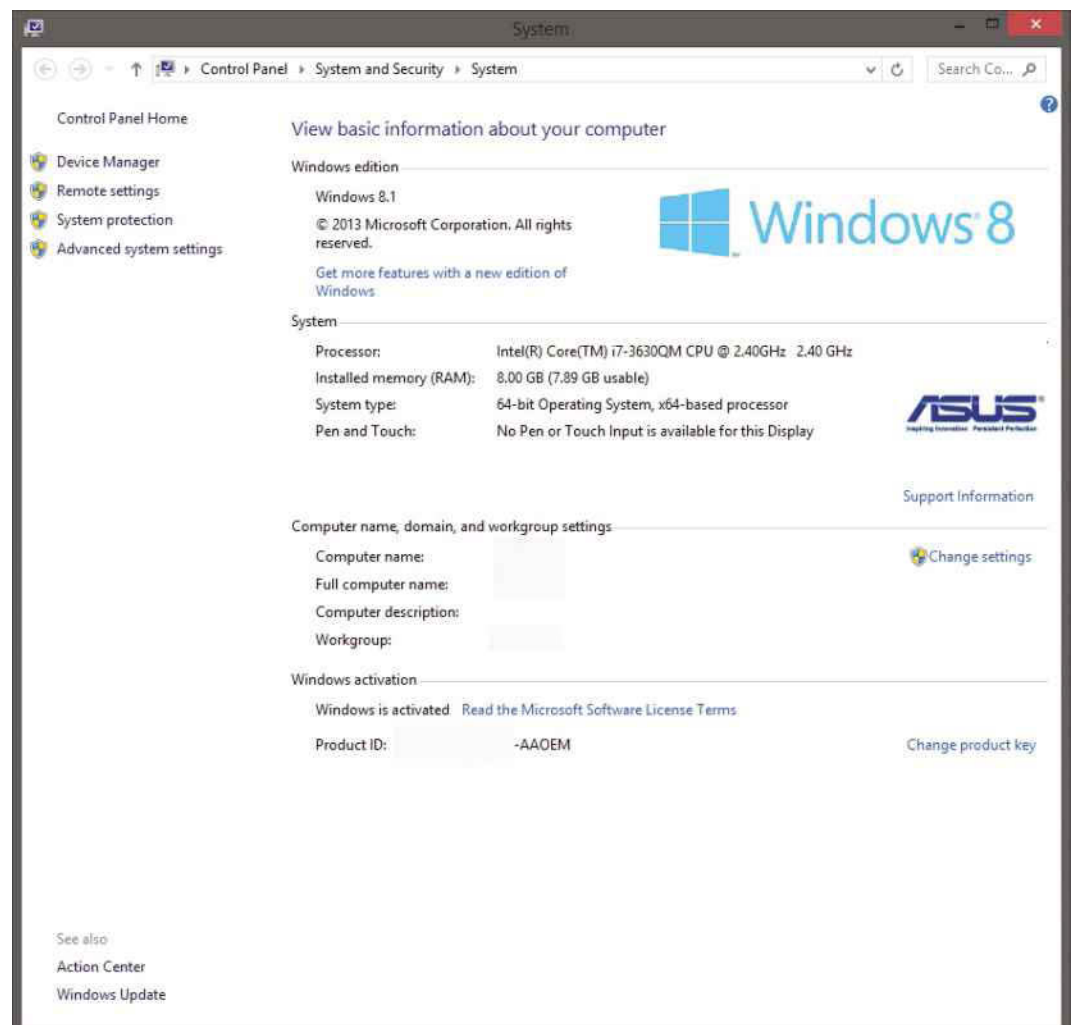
System

Control Panel ▸ System and Security ▸ System

Search Co...

Control Panel Home

Device Manager
Remote settings
System protection
Advanced system settings

View basic information about your computer

Windows edition

Windows 8.1

© 2013 Microsoft Corporation. All rights reserved.

Get more features with a new edition of Windows

Windows 8

System

| Processor: | Intel(R) Core(TM) i7-3630QM CPU @ 2.40GHz 2.40 GHz |
|---|---|
| Installed memory (RAM): | 8.00 GB (7.89 GB usable) |
| System type: | 64-bit Operating System, x64-based processor |
| Pen and Touch: | No Pen or Touch Input is available for this Display |

ASUS
Inspiring Innovation · Persistent Perfection

Support Information

Computer name, domain, and workgroup settings

Computer name:
Full computer name:
Computer description:
Workgroup:

Change settings

Windows activation

Windows is activated Read the Microsoft Software License Terms

Product ID: -AAOEM

Change product key

See also
Action Center
Windows Update